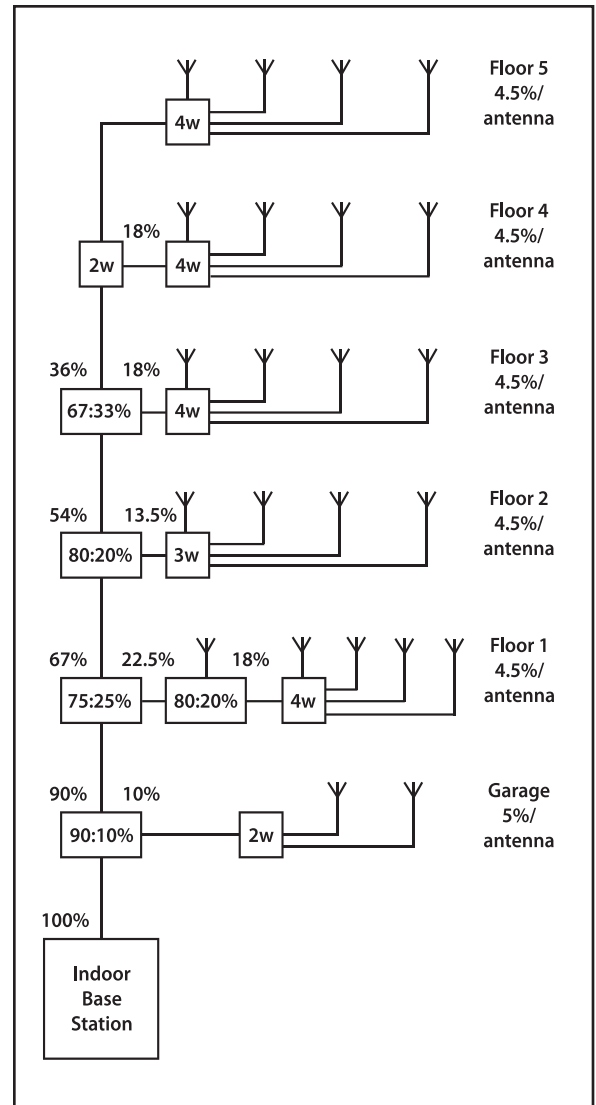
4w

Floor 5
4.5%/
antenna

18%

2w

4w

Floor 4
4.5%/
antenna

36%

18%

67:33%

4w

Floor 3
4.5%/
antenna

54%

13.5%

80:20%

3w

Floor 2
4.5%/
antenna

67%

22.5%

18%

75:25%

80:20%

4w

Floor 1
4.5%/
antenna

90%

10%

90:10%

2w

Garage
5%/
antenna

100%

Indoor
Base
Station